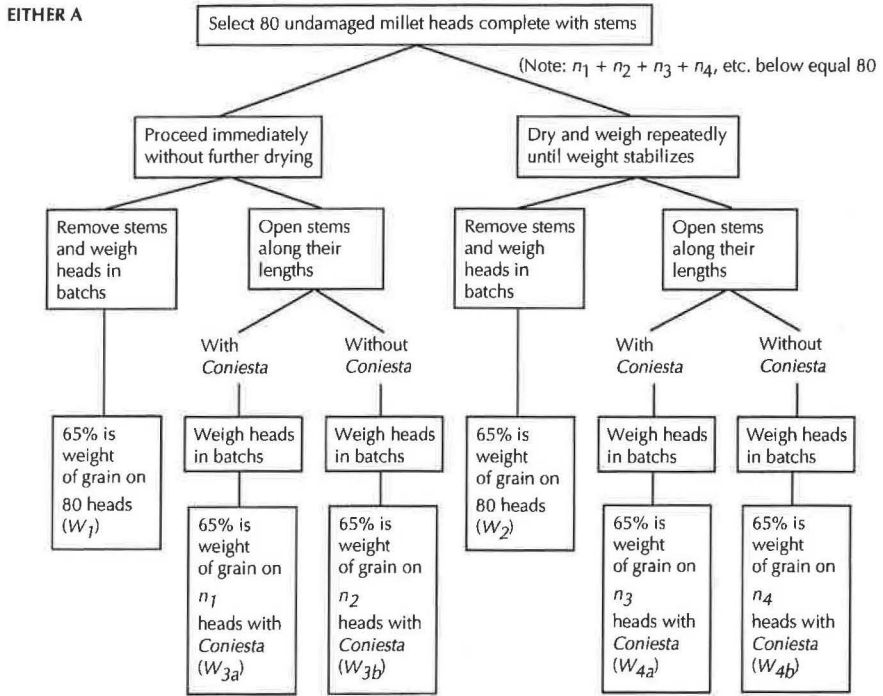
EITHER A

Select 80 undamaged millet heads complete with stems

(Note: $n_1 + n_2 + n_3 + n_4$, etc. below equal 80

Proceed immediately without further drying

Dry and weigh repeatedly until weight stabilizes

Remove stems and weigh heads in batchs

Open stems along their lengths

Remove stems and weigh heads in batchs

Open stems along their lengths

With *Coniesta*

Without *Coniesta*

With *Coniesta*

Without *Coniesta*

65% is weight of grain on 80 heads ($W_1$)

Weigh heads in batchs

Weigh heads in batchs

65% is weight of grain on 80 heads ($W_2$)

Weigh heads in batchs

Weigh heads in batchs

65% is weight of grain on $n_1$ heads with *Coniesta* ($W_{3a}$)

65% is weight of grain on $n_2$ heads with *Coniesta* ($W_{3b}$)

65% is weight of grain on $n_3$ heads with *Coniesta* ($W_{4a}$)

65% is weight of grain on $n_4$ heads with *Coniesta* ($W_{4b}$)